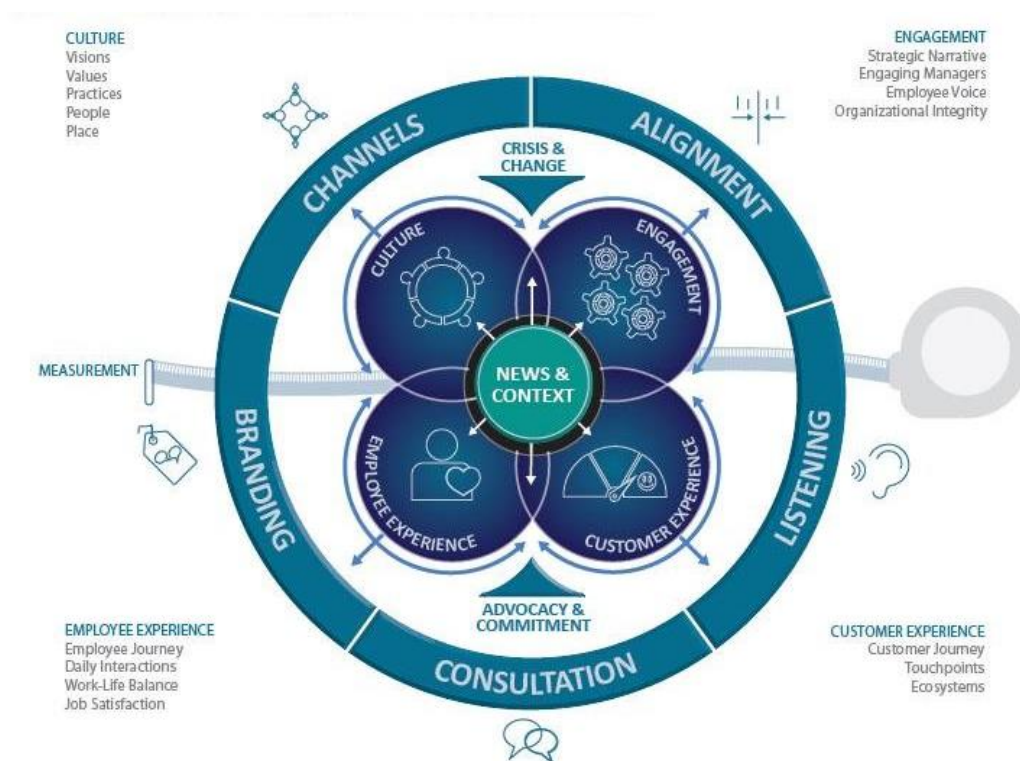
CULTURE
Visions
Values
Practices
People
Place

ENGAGEMENT
Strategic Narrative
Engaging Managers
Employee Voice
Organizational Integrity

CHANNELS

ALIGNMENT

CRISIS & CHANGE

CULTURE

ENGAGEMENT

MEASUREMENT

NEWS & CONTEXT

BRANDING

LISTENING

EMPLOYEE EXPERIENCE

CUSTOMER EXPERIENCE

ADVOCACY & COMMITMENT

CONSULTATION

EMPLOYEE EXPERIENCE
Employee Journey
Daily Interactions
Work-Life Balance
Job Satisfaction

CUSTOMER EXPERIENCE
Customer Journey
Touchpoints
Ecosystems